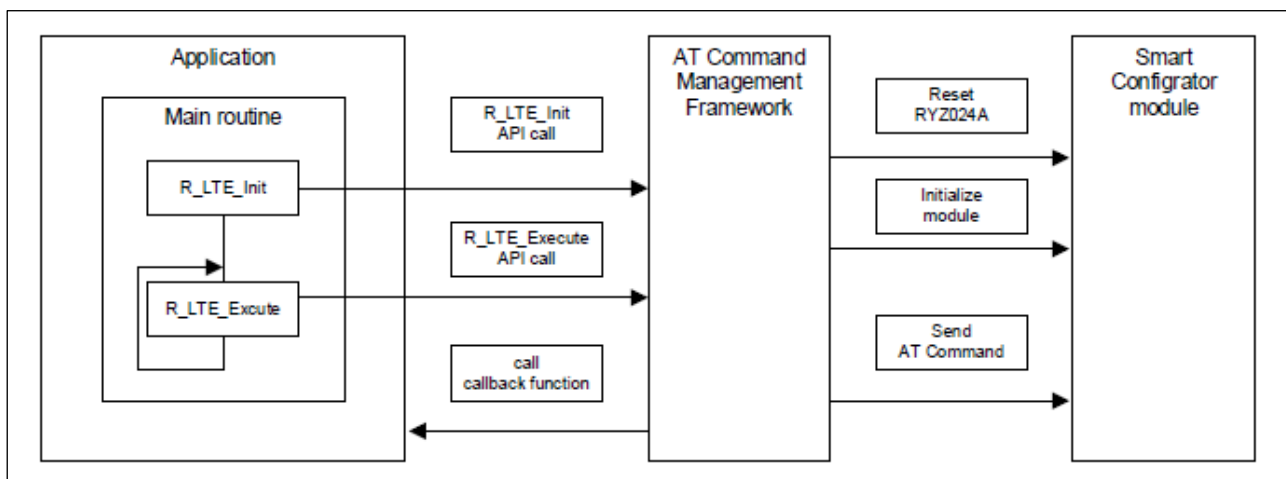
Application

Main routine

R_LTE_Init

R_LTE_Excute

R_LTE_Init
API call

R_LTE_Execute
API call

call
callback function

AT Command
Management
Framework

Reset
RYZ024A

Initialize
module

Send
AT Command

Smart
Configrator
module